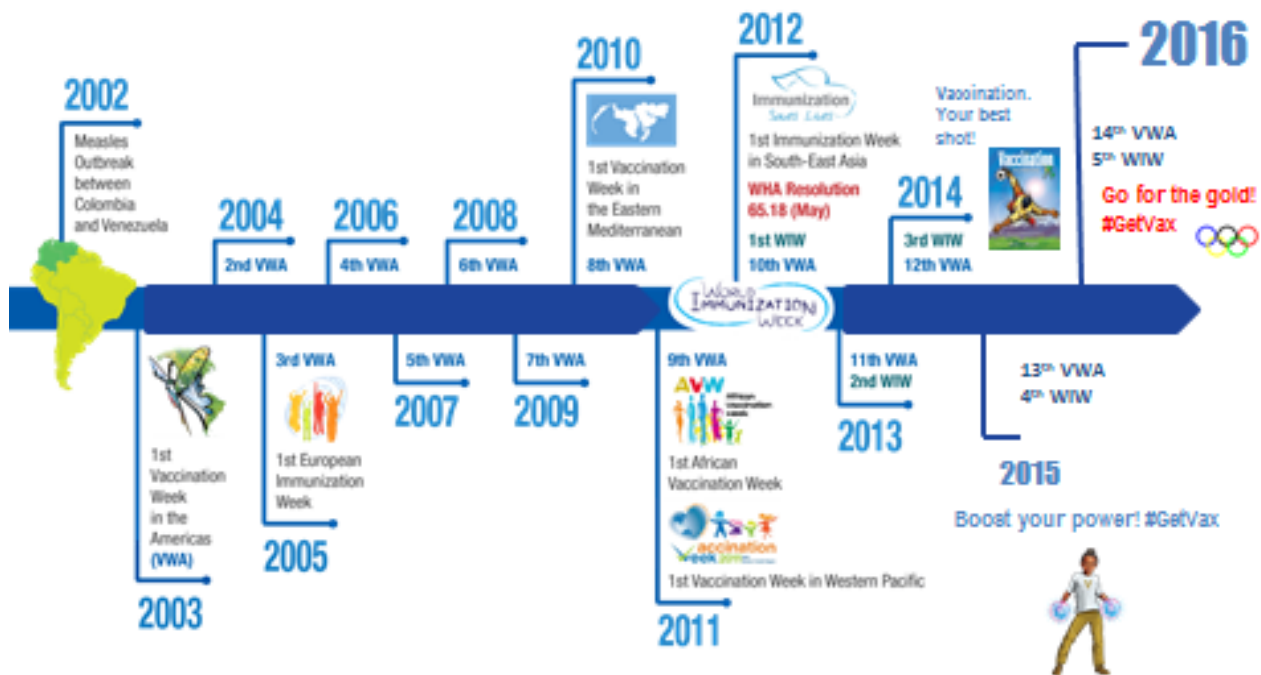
2002
Measles Outbreak between Colombia and Venezuela

2003
1st Vaccination Week in the Americas (VWA)

2004
2nd VWA

2005
3rd VWA
1st European Immunization Week

2006
4th VWA

2007
5th VWA

2008
6th VWA

2009
7th VWA

2010
1st Vaccination Week in the Eastern Mediterranean
8th VWA

WORLD IMMUNIZATION WEEK

2011
9th VWA
AVW African Vaccination Week
1st African Vaccination Week
Vaccination Week
1st Vaccination Week in Western Pacific

2012
Immunization South East Asia
1st Immunization Week in South-East Asia
WHA Resolution 65.18 (May)
1st WIW
10th VWA

2013
11th VWA
2nd WIW

2014
Vaccination. Your best shot!
Vaccination
3rd WIW
12th VWA

2015
$13^{th}$ VWA
$4^{th}$ WIW
Boost your power! #GetVax

2016
$14^{th}$ VWA
$5^{th}$ WIW
Go for the gold! #GetVax